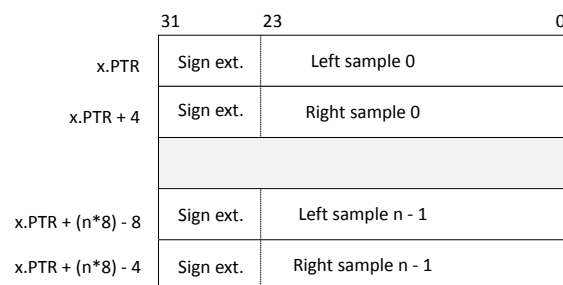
31 23 0

| | | |
|---|---|---|
| x.PTR | Sign ext. | Left sample 0 |
| x.PTR + 4 | Sign ext. | Right sample 0 |
| | | |
| x.PTR + (n*8) - 8 | Sign ext. | Left sample n - 1 |
| x.PTR + (n*8) - 4 | Sign ext. | Right sample n - 1 |